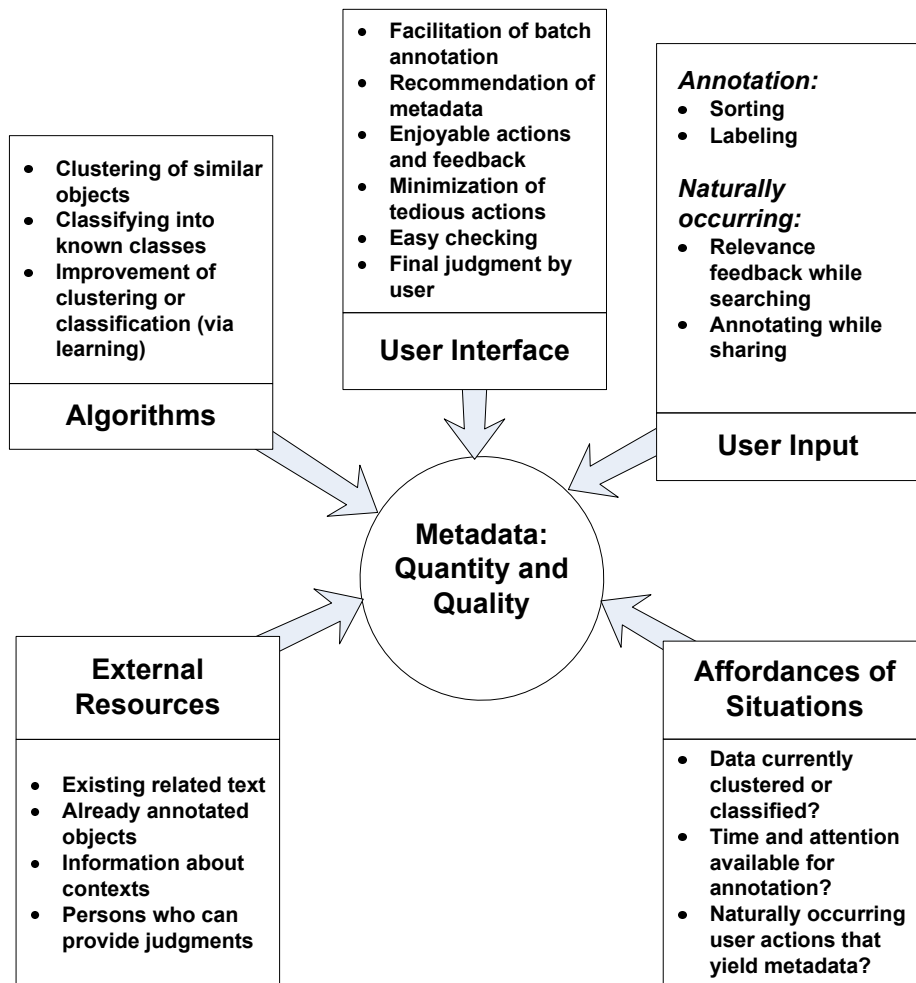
- Facilitation of batch annotation
- Recommendation of metadata
- Enjoyable actions and feedback
- Minimization of tedious actions
- Easy checking
- Final judgment by user

User Interface

- Clustering of similar objects
- Classifying into known classes
- Improvement of clustering or classification (via learning)

Algorithms

*Annotation:*
- Sorting
- Labeling

*Naturally occurring:*
- Relevance feedback while searching
- Annotating while sharing

User Input

Metadata: Quantity and Quality

External Resources

- Existing related text
- Already annotated objects
- Information about contexts
- Persons who can provide judgments

Affordances of Situations

- Data currently clustered or classified?
- Time and attention available for annotation?
- Naturally occurring user actions that yield metadata?